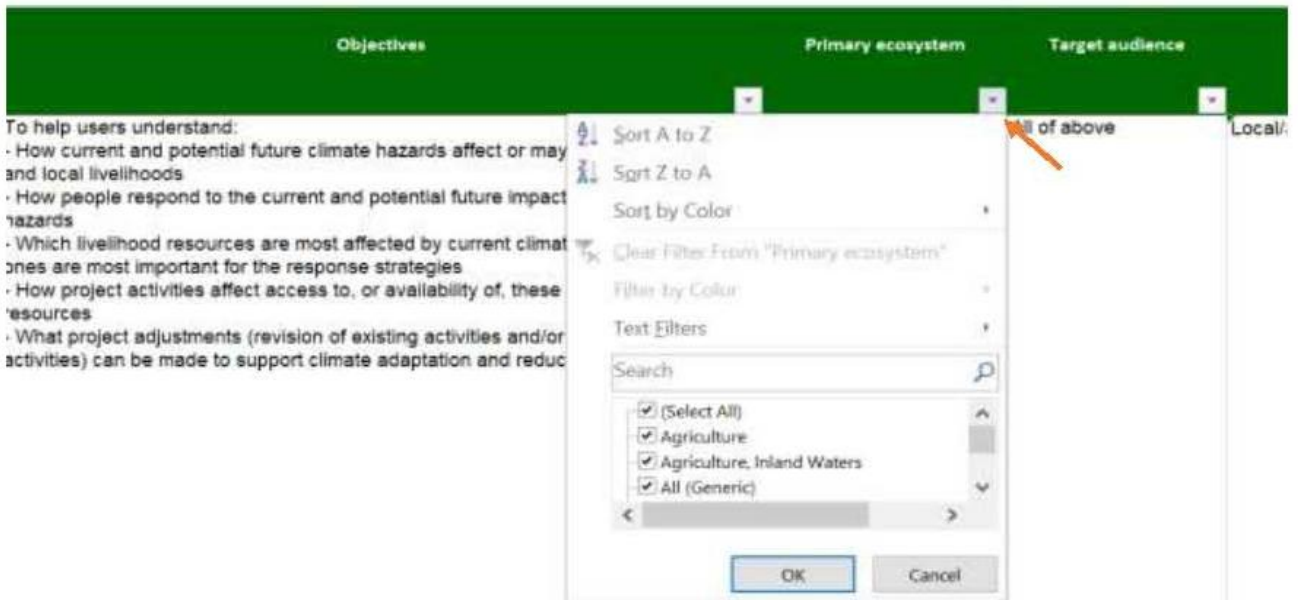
| Objectives | Primary ecosystem | Target audience | |
|---|---|---|---|
| To help users understand: - How current and potential future climate hazards affect or may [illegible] and local livelihoods - How people respond to the current and potential future impact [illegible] hazards - Which livelihood resources are most affected by current climat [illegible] ones are most important for the response strategies - How project activities affect access to, or availability of, these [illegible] resources - What project adjustments (revision of existing activities and/or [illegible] activities) can be made to support climate adaptation and reduc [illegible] | | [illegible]ll of above | Local/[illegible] |

Sort A to Z
Sort Z to A
Sort by Color
Clear Filter From "Primary ecosystem"
Filter by Color
Text Filters
Search
(Select All)
Agriculture
Agriculture, Inland Waters
All (Generic)
OK
Cancel